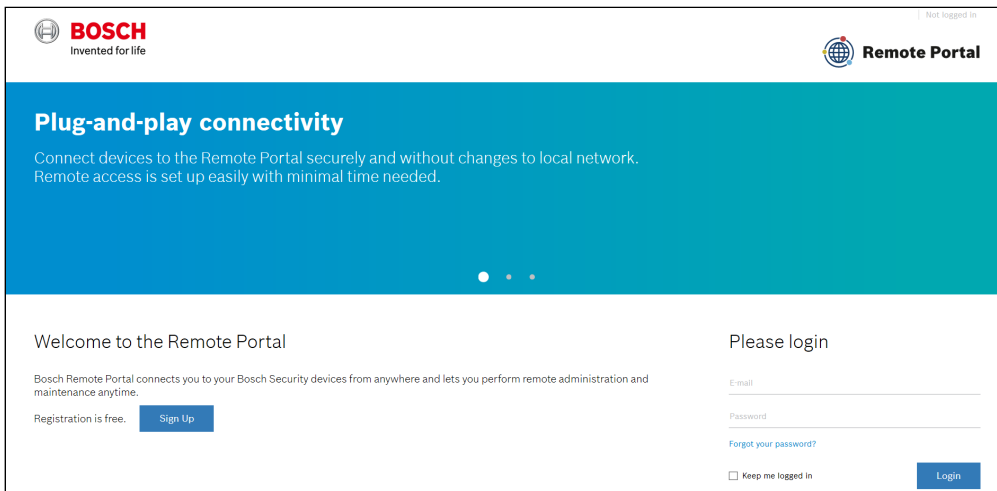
BOSCH
Invented for life

Not logged in

Remote Portal

Plug-and-play connectivity

Connect devices to the Remote Portal securely and without changes to local network. Remote access is set up easily with minimal time needed.

Welcome to the Remote Portal

Bosch Remote Portal connects you to your Bosch Security devices from anywhere and lets you perform remote administration and maintenance anytime.

Registration is free. Sign Up

Please login

E-mail

Password

Forgot your password?

Keep me logged in

Login